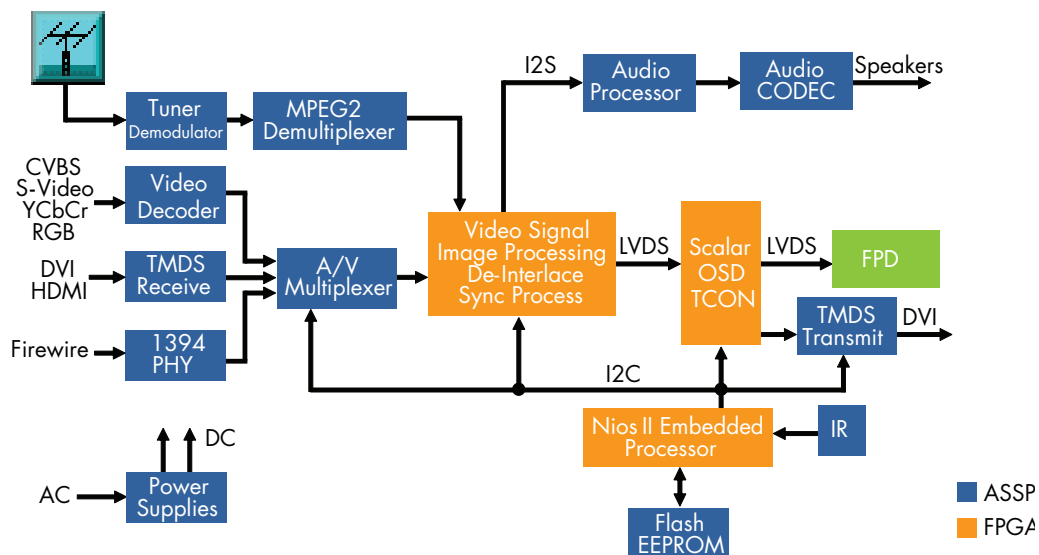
Tuner
Demodulator

MPEG2
Demultiplexer

I2S

Audio
Processor

Audio
CODEC

Speakers

CVBS
S-Video
YCbCr
RGB

Video
Decoder

DVI
HDMI

TMDS
Receive

A/V
Multiplexer

Video Signal
Image Processing
De-Interlace
Sync Process

LVDS

Scalar
OSD
TCON

LVDS

FPD

TMDS
Transmit

DVI

Firewire

1394
PHY

I2C

DC

Nios II Embedded
Processor

IR

AC

Power
Supplies

Flash
EEPROM

ASSP
FPGA